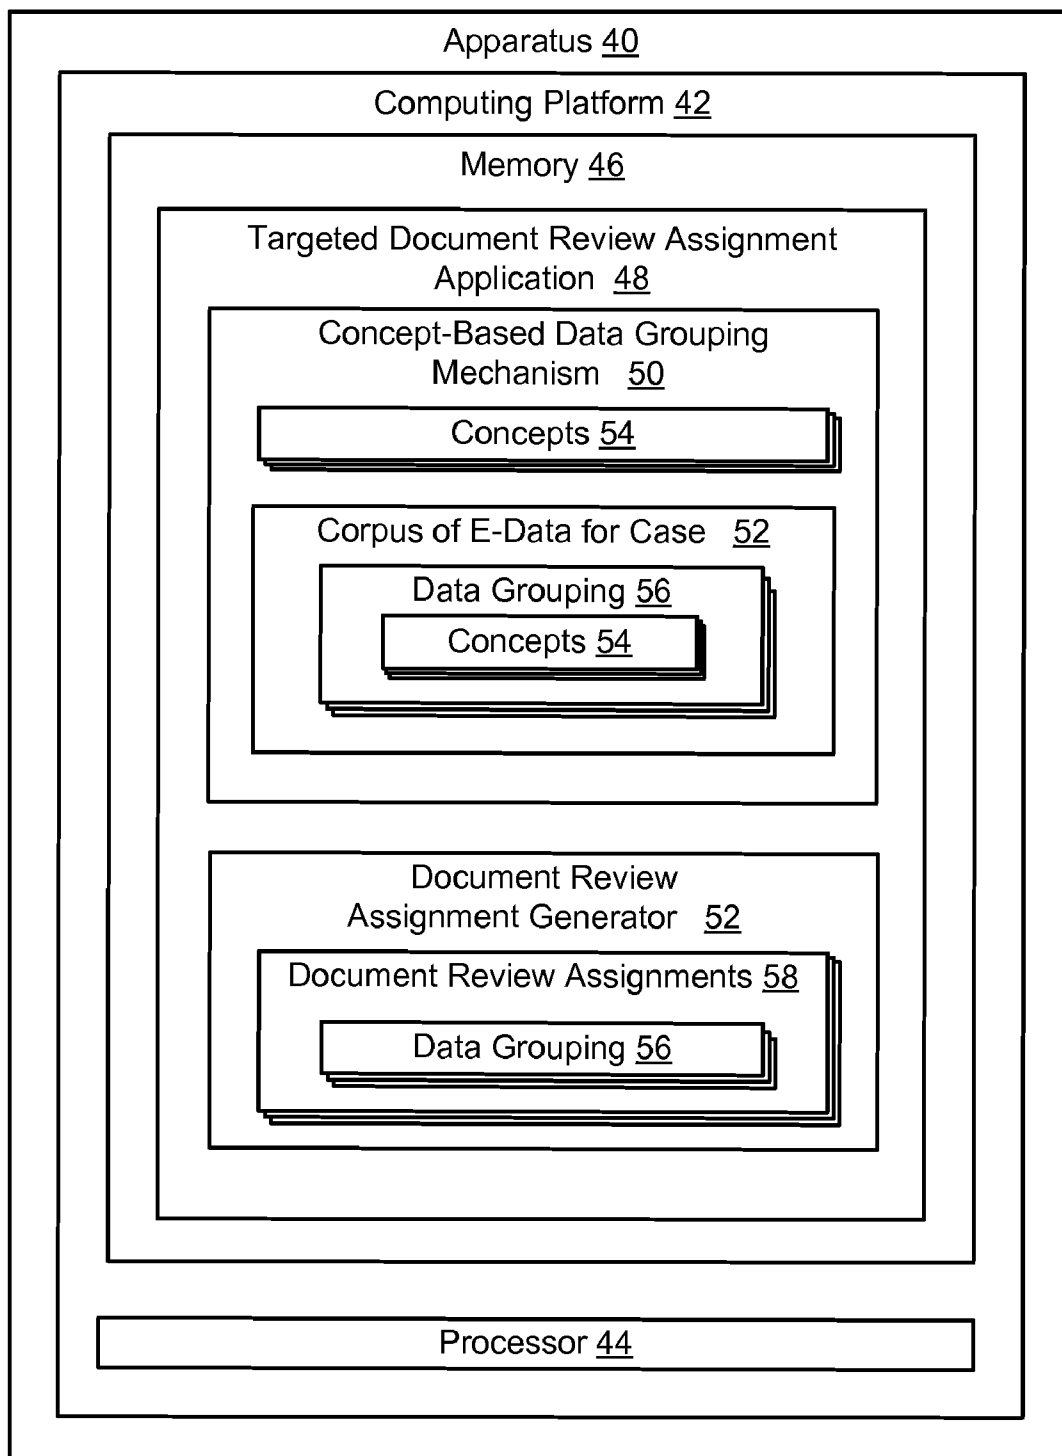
Apparatus 40

Computing Platform 42

Memory 46

Targeted Document Review Assignment Application 48

Concept-Based Data Grouping Mechanism 50

Concepts 54

Corpus of E-Data for Case 52

Data Grouping 56

Concepts 54

Document Review Assignment Generator 52

Document Review Assignments 58

Data Grouping 56

Processor 44